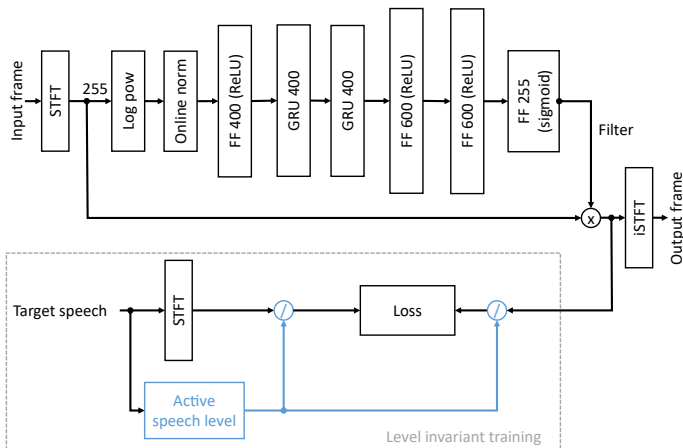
Input frame

STFT

255

Log pow

Online norm

FF 400 (ReLU)

GRU 400

GRU 400

FF 600 (ReLU)

FF 600 (ReLU)

FF 255 (sigmoid)

Filter

x

iSTFT

Output frame

Target speech

STFT

/

Loss

/

Active speech level

Level invariant training